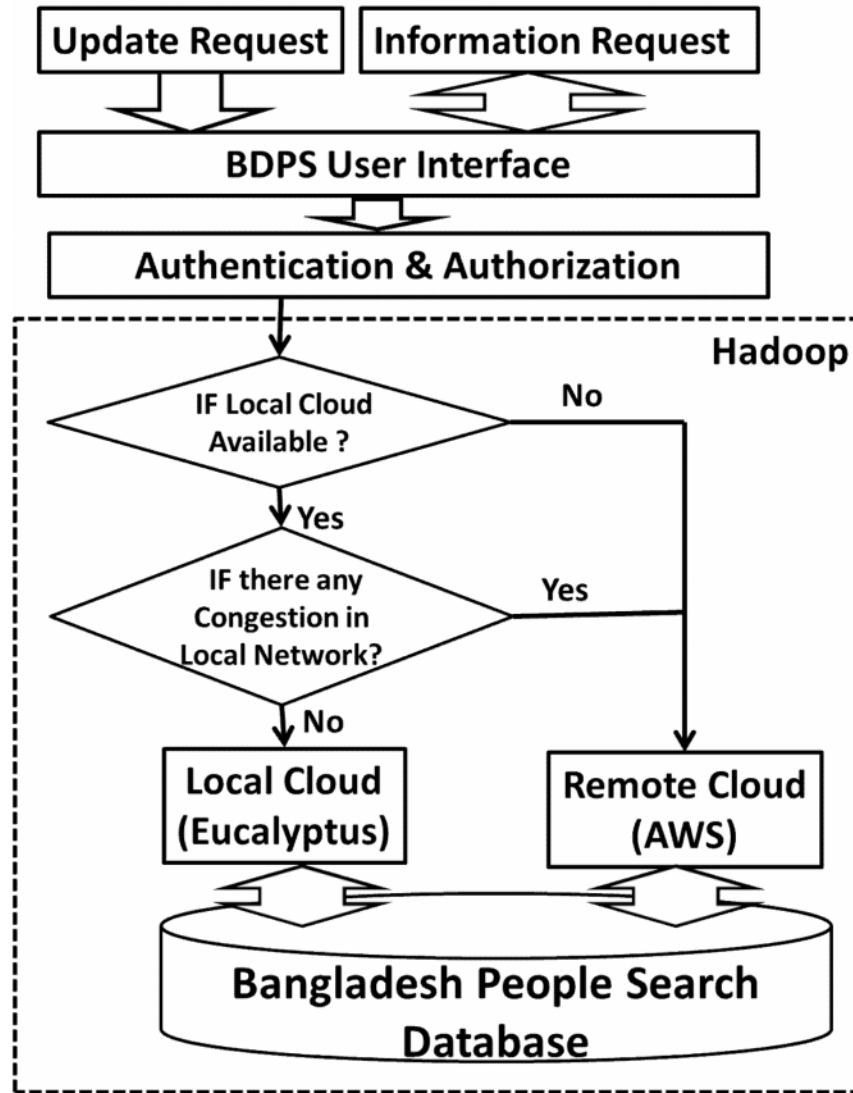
Update Request

Information Request

BDPS User Interface

Authentication & Authorization

Hadoop

IF Local Cloud Available ?

No

Yes

IF there any Congestion in Local Network?

Yes

No

Local Cloud (Eucalyptus)

Remote Cloud (AWS)

Bangladesh People Search Database